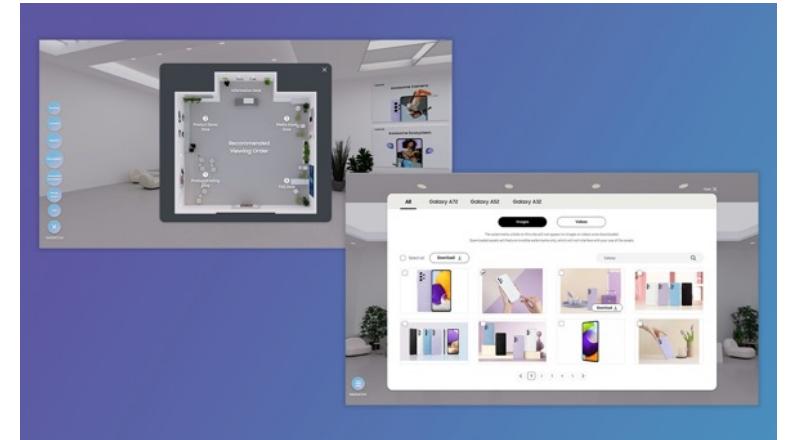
Information Desk

Product Demo Zone

Media Photo Zone

Recommended Viewing Order

Photo Zone

Awesome Camera

Awesome Ecosystem

All

Galaxy A72

Galaxy A52

Galaxy A32

Images

Videos

Select all

Download

Download

1 2 3 4 5